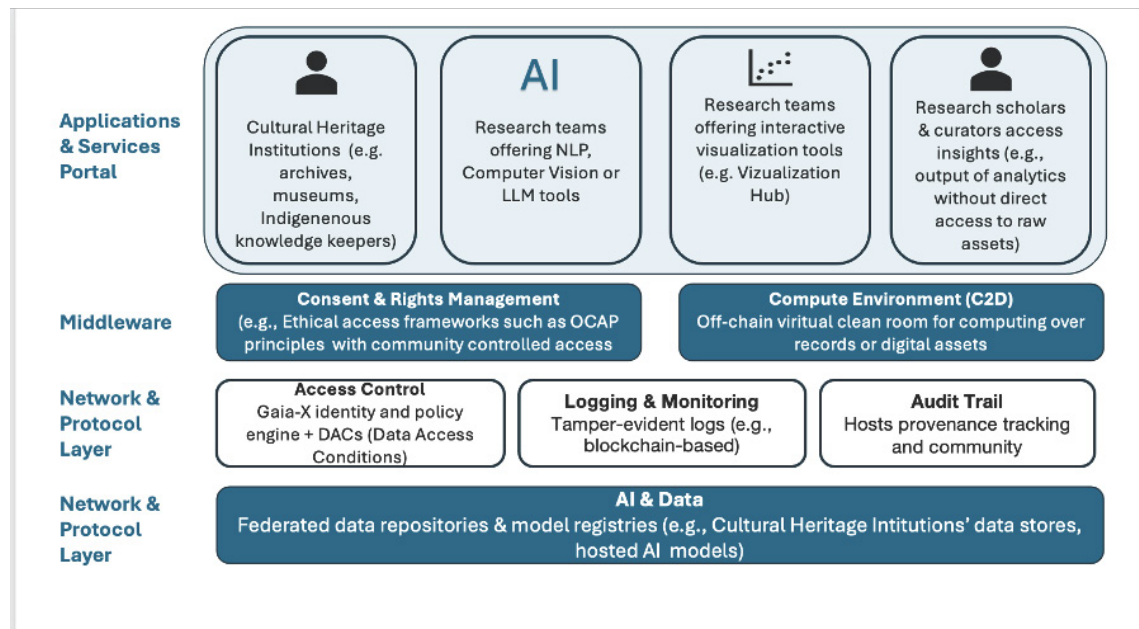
Applications & Services Portal

Cultural Heritage Institutions (e.g. archives, museums, Indigenenous knowledge keepers)

AI

Research teams offering NLP, Computer Vision or LLM tools

Research teams offering interactive visualization tools (e.g. Vizualization Hub)

Research scholars & curators access insights (e.g., output of analytics without direct access to raw assets)

Middleware

Consent & Rights Management
(e.g., Ethical access frameworks such as OCAP principles with community controlled access

Compute Environment (C2D)
Off-chain virtual clean room for computing over records or digital assets

Network & Protocol Layer

Access Control
Gaia-X identity and policy engine + DACs (Data Access Conditions)

Logging & Monitoring
Tamper-evident logs (e.g., blockchain-based)

Audit Trail
Hosts provenance tracking and community

Network & Protocol Layer

AI & Data
Federated data repositories & model registries (e.g., Cultural Heritage Intitutions' data stores, hosted AI models)